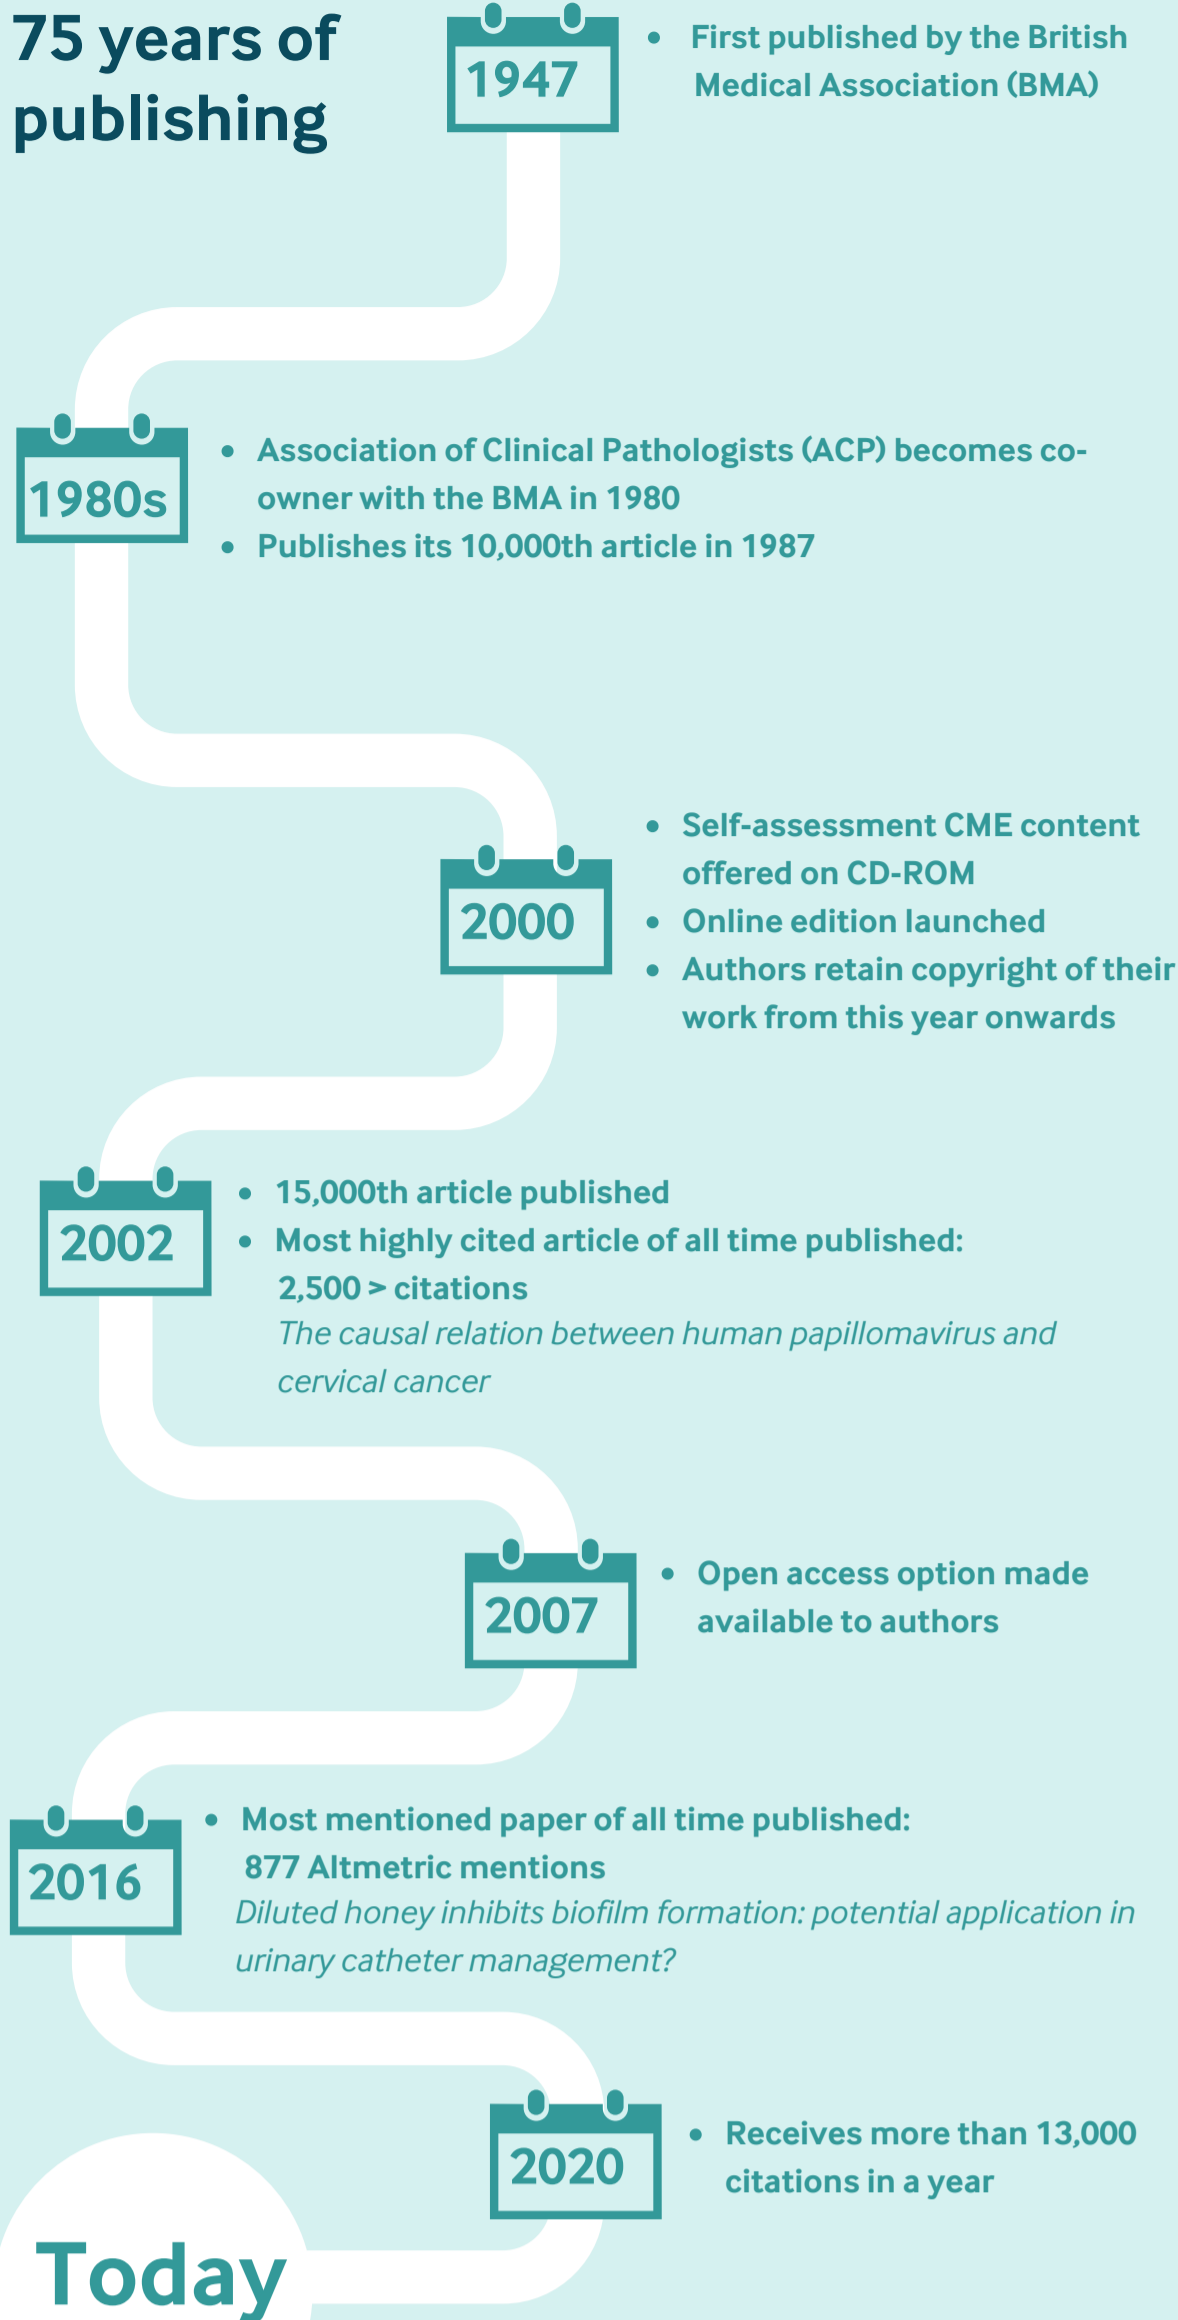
75 years of publishing

1947

- First published by the British Medical Association (BMA)

1980s

- Association of Clinical Pathologists (ACP) becomes co-owner with the BMA in 1980
- Publishes its 10,000th article in 1987

2000

- Self-assessment CME content offered on CD-ROM
- Online edition launched
- Authors retain copyright of their work from this year onwards

2002

- 15,000th article published
- Most highly cited article of all time published: 2,500 > citations
*The causal relation between human papillomavirus and cervical cancer*

2007

- Open access option made available to authors

2016

- Most mentioned paper of all time published: 877 Altmetric mentions
*Diluted honey inhibits biofilm formation: potential application in urinary catheter management?*

2020

- Receives more than 13,000 citations in a year

Today